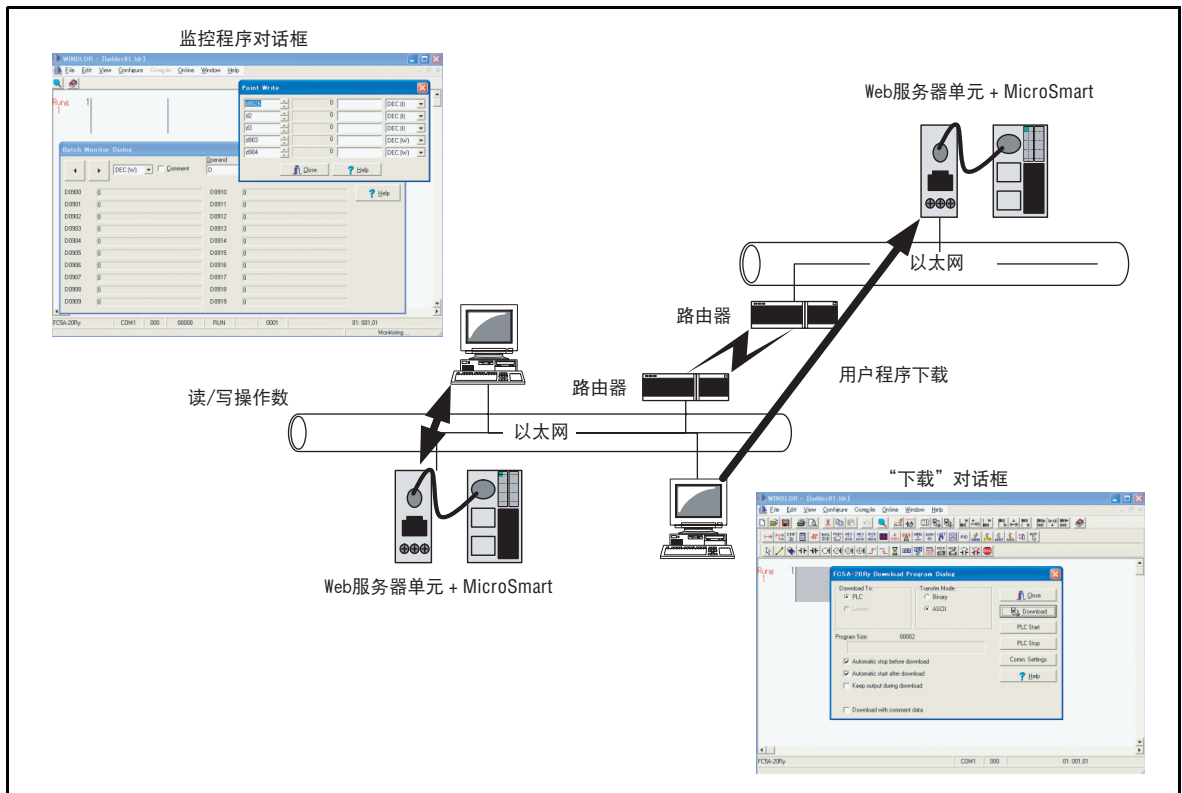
监控程序对话框

WINDLDR - [ladder01.ldr]
File Edit View Configure Compile Online Window Help

Rung 1

Point Write
d0000 0 DEC (I)
d2 0 DEC (I)
d3 0 DEC (I)
d003 0 DEC (W)
d004 0 DEC (W)
Close Help

Batch Monitor Dialog
DEC (W) Comment Operand D
Help

| | | | |
|---|---|---|---|
| D0900 | 0 | D0910 | 0 |
| D0901 | 0 | D0911 | 0 |
| D0902 | 0 | D0912 | 0 |
| D0903 | 0 | D0913 | 0 |
| D0904 | 0 | D0914 | 0 |
| D0905 | 0 | D0915 | 0 |
| D0906 | 0 | D0916 | 0 |
| D0907 | 0 | D0917 | 0 |
| D0908 | 0 | D0918 | 0 |
| D0909 | 0 | D0919 | 0 |

FC5A-20Ry COM1 000 00000 RUN 0001 01: 001,01
Monitoring ...

Web服务器单元 + MicroSmart

以太网

路由器

路由器

用户程序下载

读/写操作数

以太网

Web服务器单元 + MicroSmart

“下载”对话框

WINDLDR - [ladder01.ldr]
File Edit View Configure Compile Online Window Help

Rung 1

FC5A-20Ry Download Program Dialog
Download To:
PLC
Loader
Transfer Mode:
Binary
ASCII
Close
Download
PLC Start
PLC Stop
Comm. Settings
Help
Program Size: 00002
Automatic stop before download
Automatic start after download
Keep output during download
Download with comment data

FC5A-20Ry COM1 000 01: 001,01